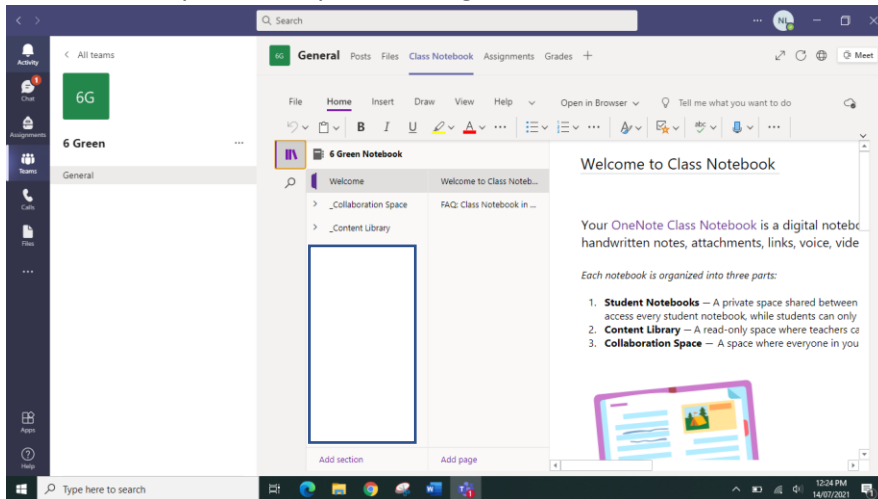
Search

NL

Activity
1
Chat
Assignments
Teams
Calls
Files
...
Apps
Help

< All teams

6G

6 Green ...

General

6G General Posts Files Class Notebook Assignments Grades +

Meet

File Home Insert Draw View Help Open in Browser Tell me what you want to do

B I U ...

6 Green Notebook

Welcome
_Collaboration Space
_Content Library

Welcome to Class Noteb...
FAQ: Class Notebook in ...

Add section
Add page

Welcome to Class Notebook

Your OneNote Class Notebook is a digital notebo handwritten notes, attachments, links, voice, vide

Each notebook is organized into three parts:

1. **Student Notebooks** — A private space shared between access every student notebook, while students can only
2. **Content Library** — A read-only space where teachers ca
3. **Collaboration Space** — A space where everyone in you

Type here to search

12:24 PM
14/07/2021